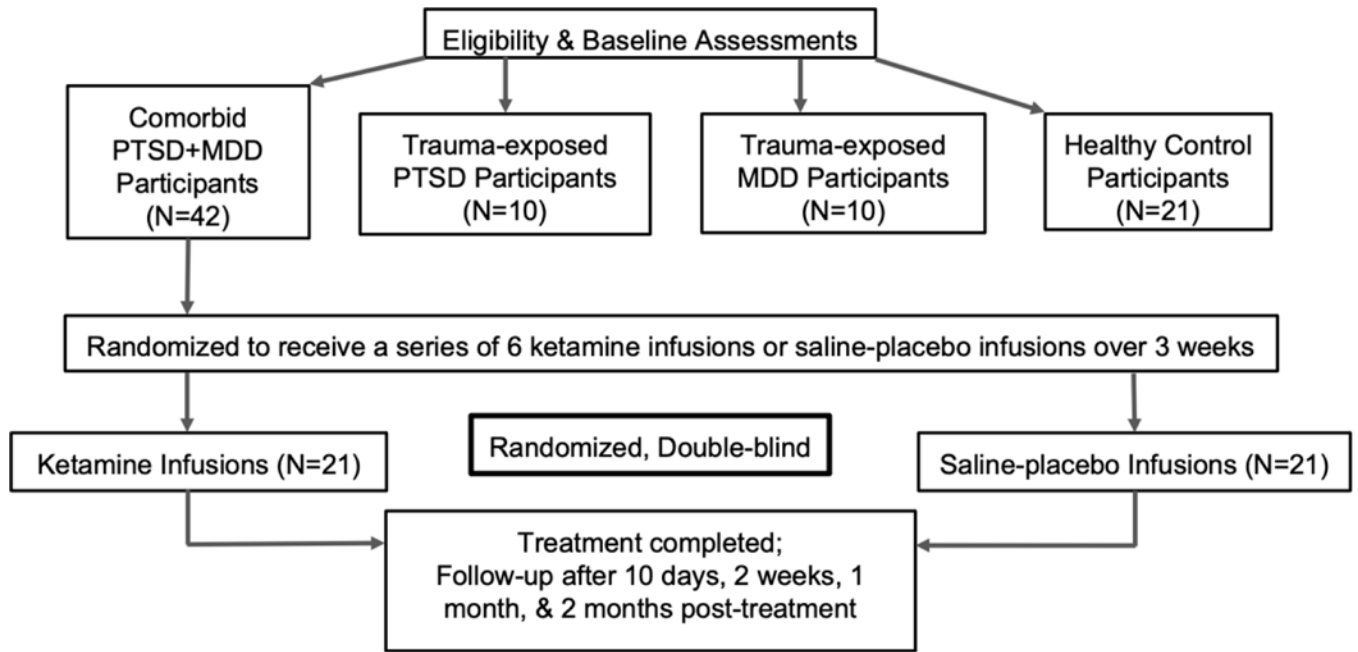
Eligibility & Baseline Assessments

Comorbid PTSD+MDD Participants (N=42)

Trauma-exposed PTSD Participants (N=10)

Trauma-exposed MDD Participants (N=10)

Healthy Control Participants (N=21)

Randomized to receive a series of 6 ketamine infusions or saline-placebo infusions over 3 weeks

Ketamine Infusions (N=21)

Randomized, Double-blind

Saline-placebo Infusions (N=21)

Treatment completed; Follow-up after 10 days, 2 weeks, 1 month, & 2 months post-treatment